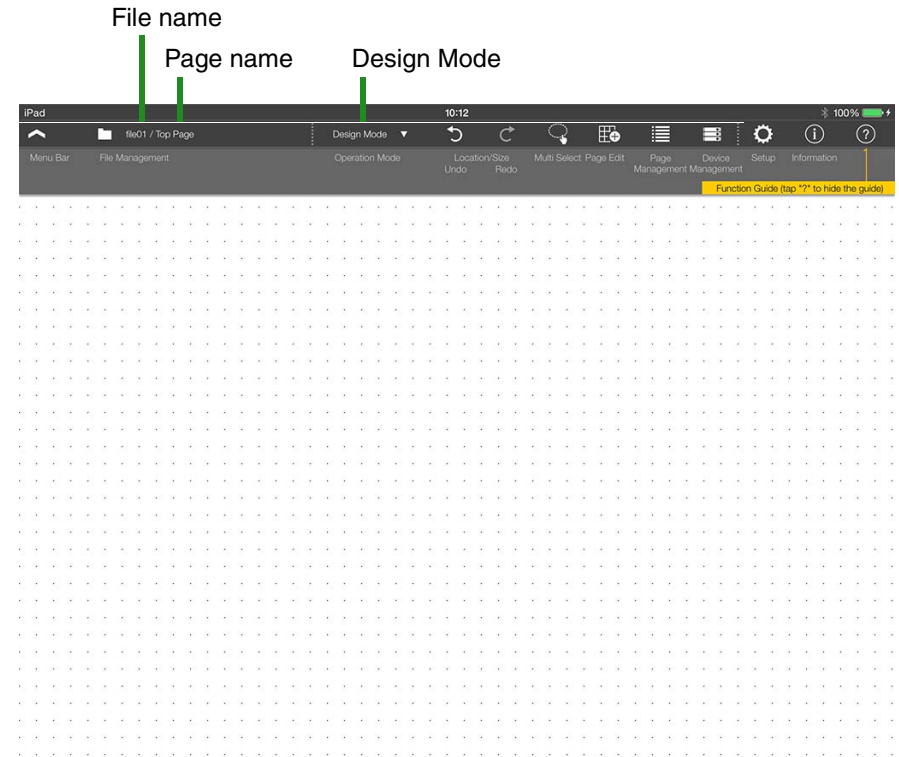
File name

Page name

Design Mode

iPad 10:12 100%

file01 / Top Page

Design Mode ▼

Menu Bar File Management Operation Mode Location/Size Undo Redo Multi Select Page Edit Page Management Device Management Setup Information

Function Guide (tap "?" to hide the guide)